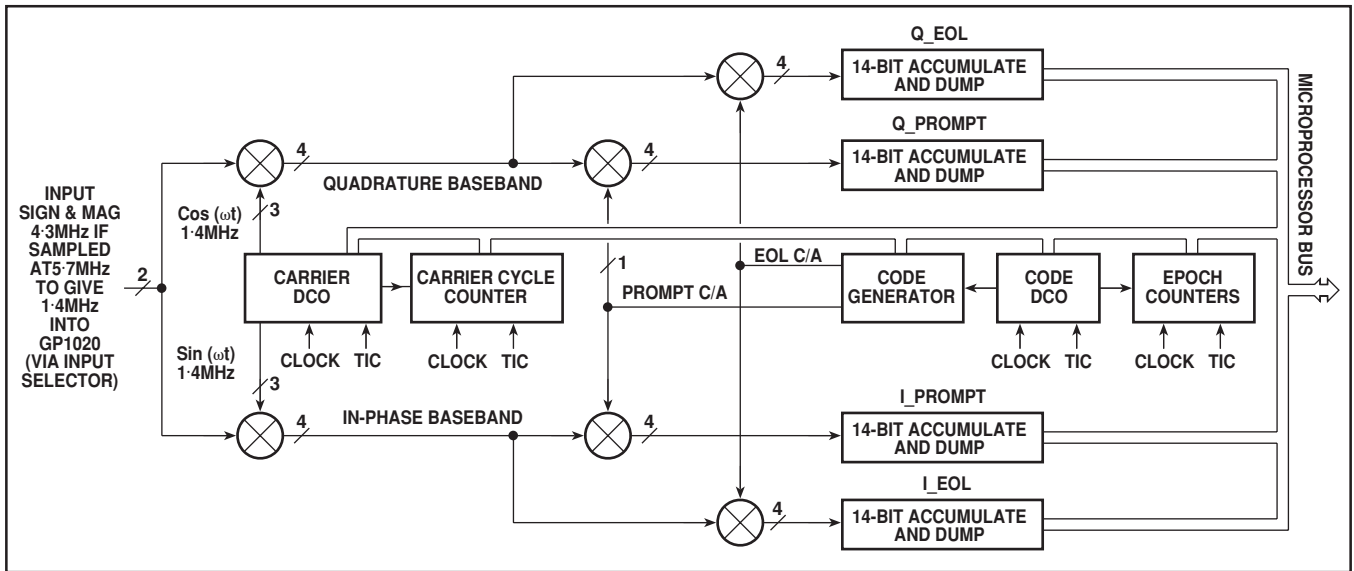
Q_EOL

4

14-BIT ACCUMULATE AND DUMP

Q_PROMPT

4

4

14-BIT ACCUMULATE AND DUMP

QUADRATURE BASEBAND

INPUT SIGN & MAG 4·3MHz IF SAMPLED AT5·7MHz TO GIVE 1·4MHz INTO GP1020 (VIA INPUT SELECTOR)

2

Cos (ωt) 1·4MHz

3

CARRIER DCO

CARRIER CYCLE COUNTER

1

EOL C/A

PROMPT C/A

CODE GENERATOR

CODE DCO

EPOCH COUNTERS

CLOCK TIC

CLOCK TIC

CLOCK TIC

CLOCK TIC

Sin (ωt) 1·4MHz

3

4

IN-PHASE BASEBAND

4

I_PROMPT

14-BIT ACCUMULATE AND DUMP

I_EOL

4

14-BIT ACCUMULATE AND DUMP

MICROPROCESSOR BUS